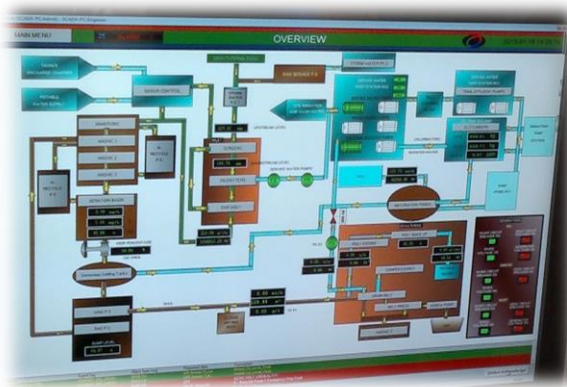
MAIN MENU

OVERVIEW

SEWAGE DISCHARGE CHAMBER

POTABLE WATER SUPPLY

SENSOR CONTROL

ANAEROBIC

ANOXIC 1

ANOXIC 2

ANOXIC 3

RETENTION BASIN

SCREENING

RAW SEWAGE P.S

SAND P.S

SLUDGE P.S

SAND LEVEL

CHLORINATION

NEUTRALIZATION POND

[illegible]